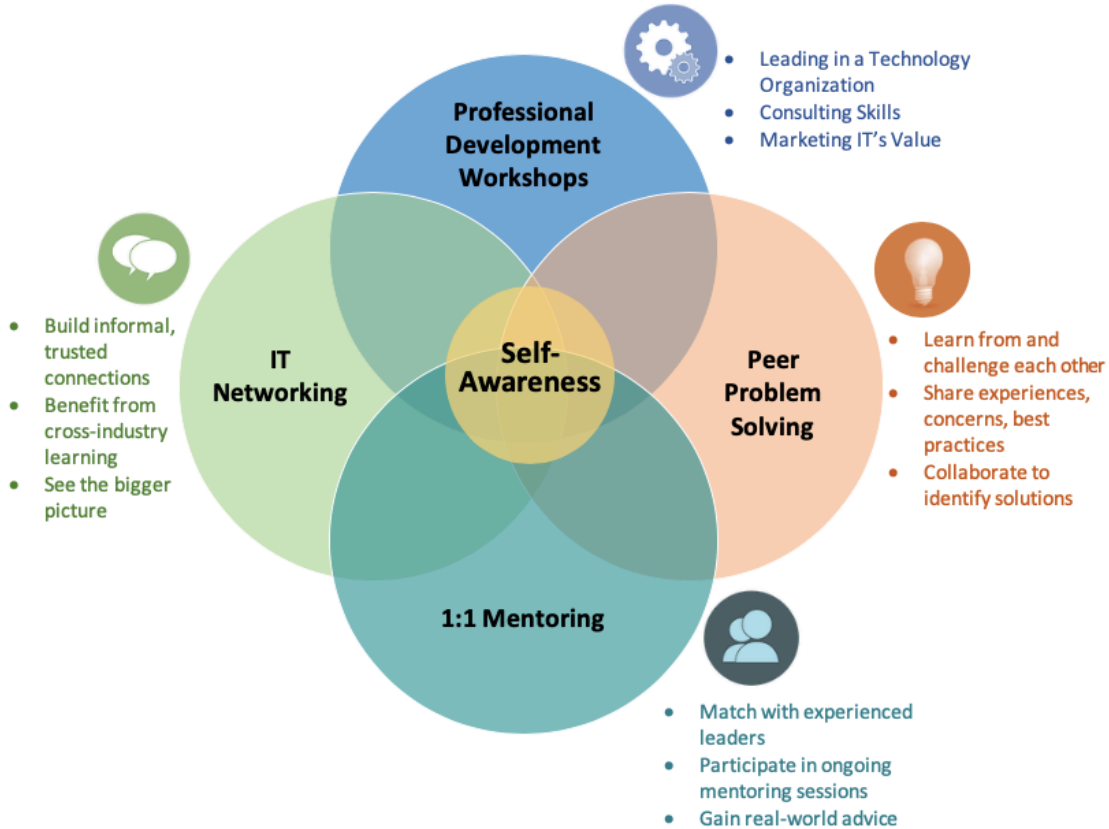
- Leading in a Technology Organization
- Consulting Skills
- Marketing IT's Value

Professional Development Workshops

- Build informal, trusted connections
- Benefit from cross-industry learning
- See the bigger picture

IT Networking

Self-Awareness

Peer Problem Solving

- Learn from and challenge each other
- Share experiences, concerns, best practices
- Collaborate to identify solutions

1:1 Mentoring

- Match with experienced leaders
- Participate in ongoing mentoring sessions
- Gain real-world advice